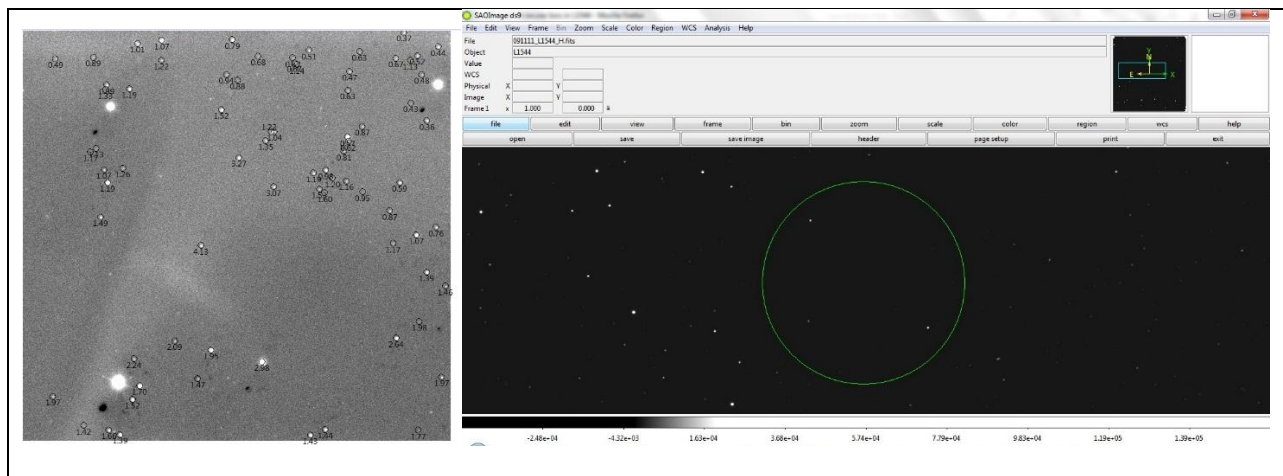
1.61 1.07 0.79 0.37
0.40 0.89 1.23 0.68 0.51 0.63 0.67 0.57 0.44
0.94 0.88 0.47 0.48
1.33 1.19 0.63
1.52 0.43
0.87 0.36
1.22 1.04
1.35 0.81
1.77
3.27
1.07 1.26
1.10 3.07 1.16 0.59
1.49 0.87
1.07 0.76
4.13 1.17
1.39
1.46
1.38
2.24 2.09 1.95 2.98 2.64
1.47 1.97
1.97 1.70 2.52
1.72 1.69 1.59 1.45 1.84 1.77

SAOImage ds9
File Edit View Frame Bin Zoom Scale Color Region WCS Analysis Help
File 091111_L1544_H.fits
Object L1544
Value
WCS
Physical X Y
Image X Y
Frame 1 x 1.000 0.000 °
file edit view frame bin zoom scale color region wcs help
open save save image header page setup print exit
-2.48e-04 -4.32e-03 1.63e+04 3.68e+04 5.74e+04 7.79e+04 9.83e+04 1.19e+05 1.39e+05